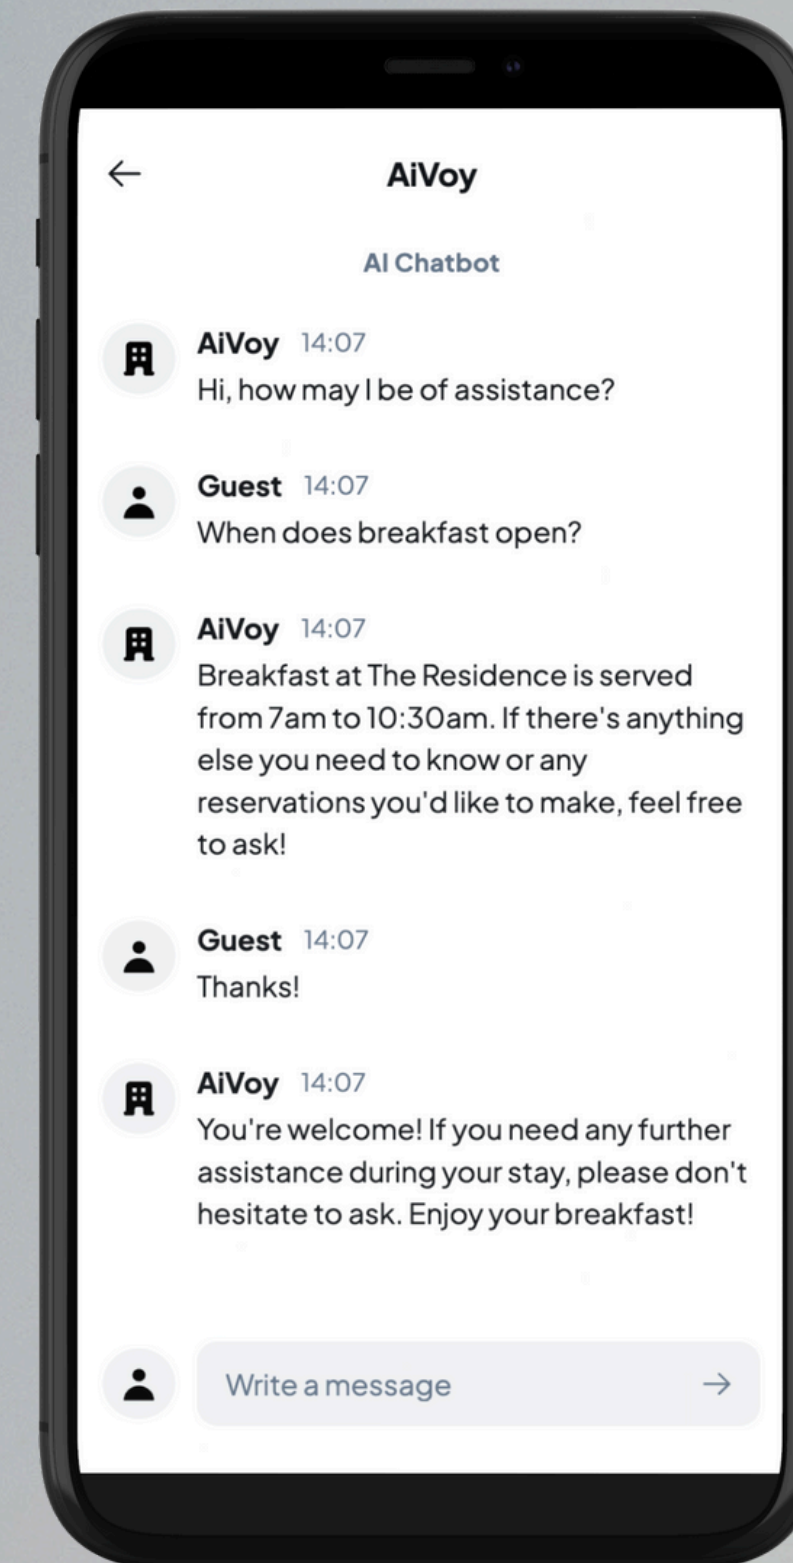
←

AiVoy

AI Chatbot

AiVoy 14:07
Hi, how may I be of assistance?

Guest 14:07
When does breakfast open?

AiVoy 14:07
Breakfast at The Residence is served from 7am to 10:30am. If there's anything else you need to know or any reservations you'd like to make, feel free to ask!

Guest 14:07
Thanks!

AiVoy 14:07
You're welcome! If you need any further assistance during your stay, please don't hesitate to ask. Enjoy your breakfast!

Write a message →